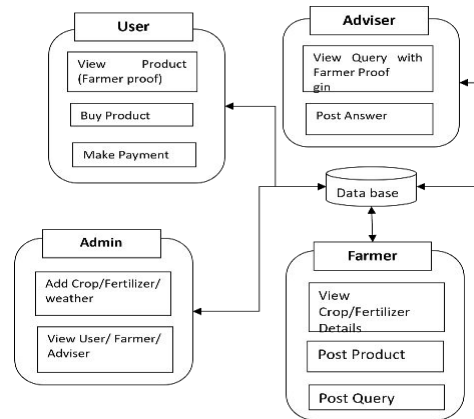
User

View Product (Farmer proof)

Buy Product

Make Payment

Adviser

View Query with Farmer Proof gin

Post Answer

Data base

Admin

Add Crop/Fertilizer/ weather

View User/ Farmer/ Adviser

Farmer

View Crop/Fertilizer Details

Post Product

Post Query